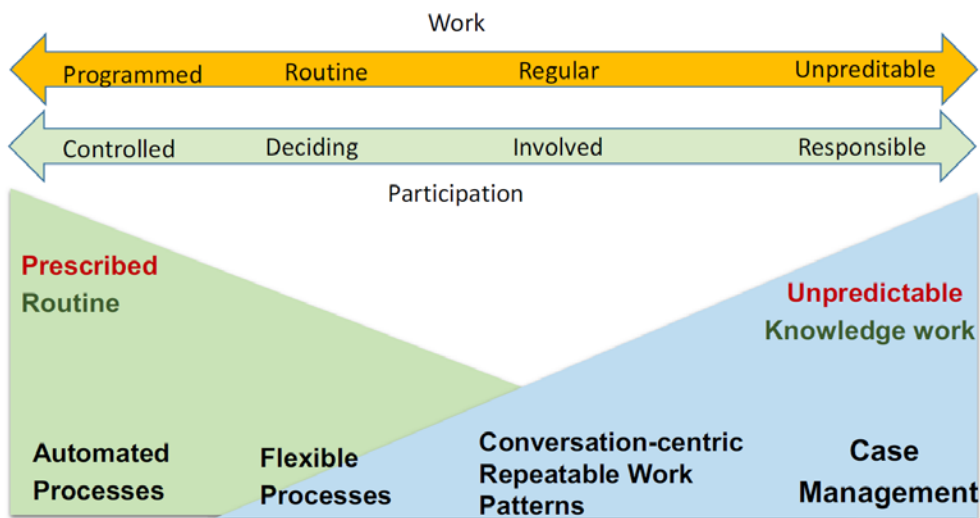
Work

Programmed Routine Regular Unpreditable

Controlled Deciding Involved Responsible

Participation

Prescribed
Routine

Unpredictable
Knowledge work

Automated Processes

Flexible Processes

Conversation-centric Repeatable Work Patterns

Case Management